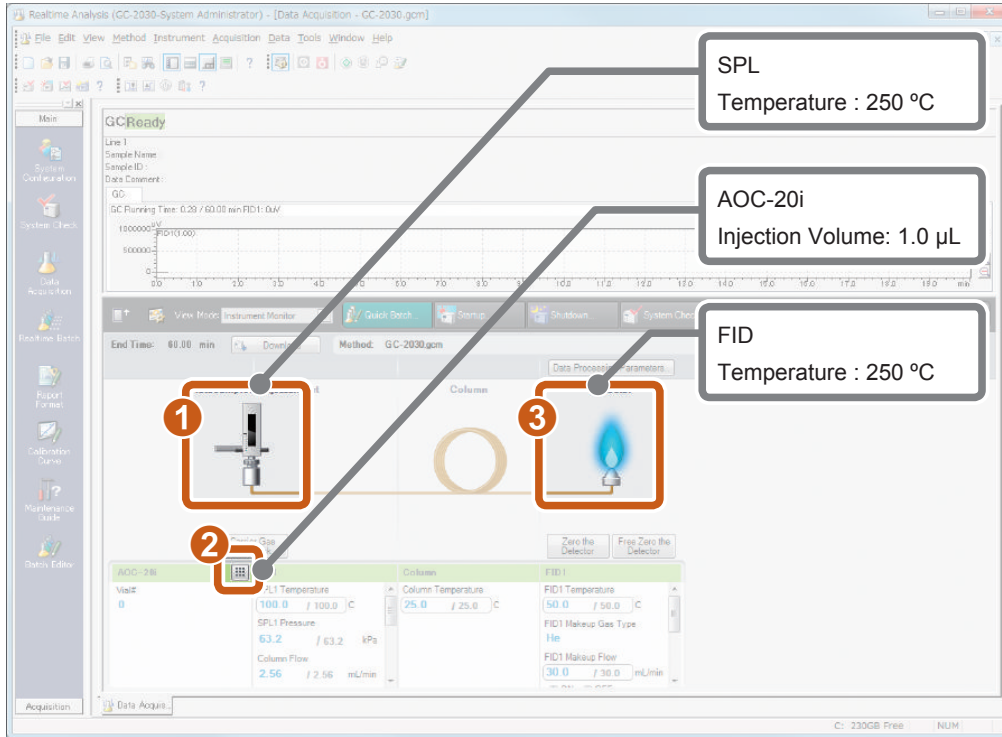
Realtime Analysis (GC-2030-System Administrator) - [Data Acquisition - GC-2030.gcm]

File Edit View Method Instrument Acquisition Data Tools Window Help

SPL
Temperature : 250 ºC

AOC-20i
Injection Volume: 1.0 µL

FID
Temperature : 250 ºC

Main

System Configuration

System Check

Data Acquisition

Realtime Batch

Report Format

Calibration Curve

Maintenance Guide

Batch Editor

Acquisition

GC Ready

Line 1
Sample Name :
Sample ID :
Data Comment :

GC

GC Running Time: 0.28 / 60.00 min FID1: 0uV

1000000 uV FID1(0.00)
500000
0
0.0 1.0 2.0 3.0 4.0 5.0 6.0 7.0 8.0 9.0 10.0 11.0 12.0 13.0 14.0 15.0 16.0 17.0 18.0 19.0 min

View Mode: Instrument Monitor | Quick Batch... | Startup | Shutdown... | System Check

End Time: 60.00 min | Download | Method: GC-2030.gcm

Data Processing Parameters...

Column

1
2
3

Zero the Detector | Free Zero the Detector

| AOC-20i | | Column | FID1 |
|---|---|---|---|
| Vial# 0 | SPL1 Temperature 100.0 / 100.0 C | Column Temperature 25.0 / 25.0 C | FID1 Temperature 50.0 / 50.0 C |
| | SPL1 Pressure 63.2 / 63.2 kPa | | FID1 Makeup Gas Type He |
| | Column Flow 2.56 / 2.56 mL/min | | FID1 Makeup Flow 30.0 / 30.0 mL/min |

Data Acqui...

C: 230GB Free NUM